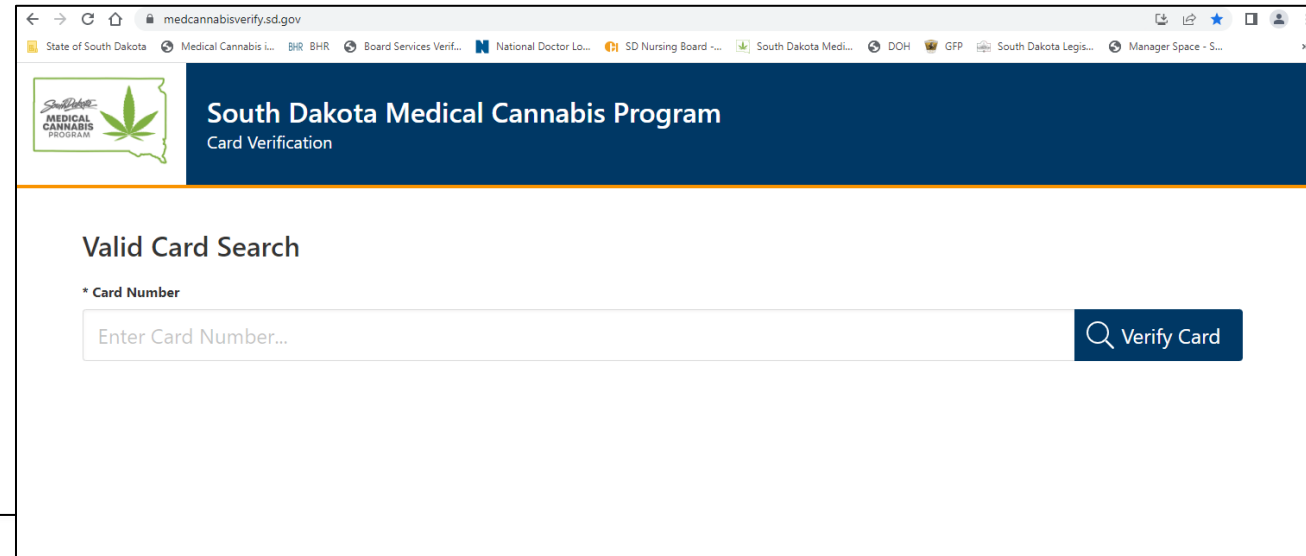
medcannabisverify.sd.gov

State of South Dakota | Medical Cannabis i... | BHR BHR | Board Services Verif... | National Doctor Lo... | SD Nursing Board -... | South Dakota Medi... | DOH | GFP | South Dakota Legis... | Manager Space - S...

South Dakota MEDICAL CANNABIS PROGRAM

South Dakota Medical Cannabis Program
Card Verification

Valid Card Search

* Card Number

Enter Card Number...

Verify Card